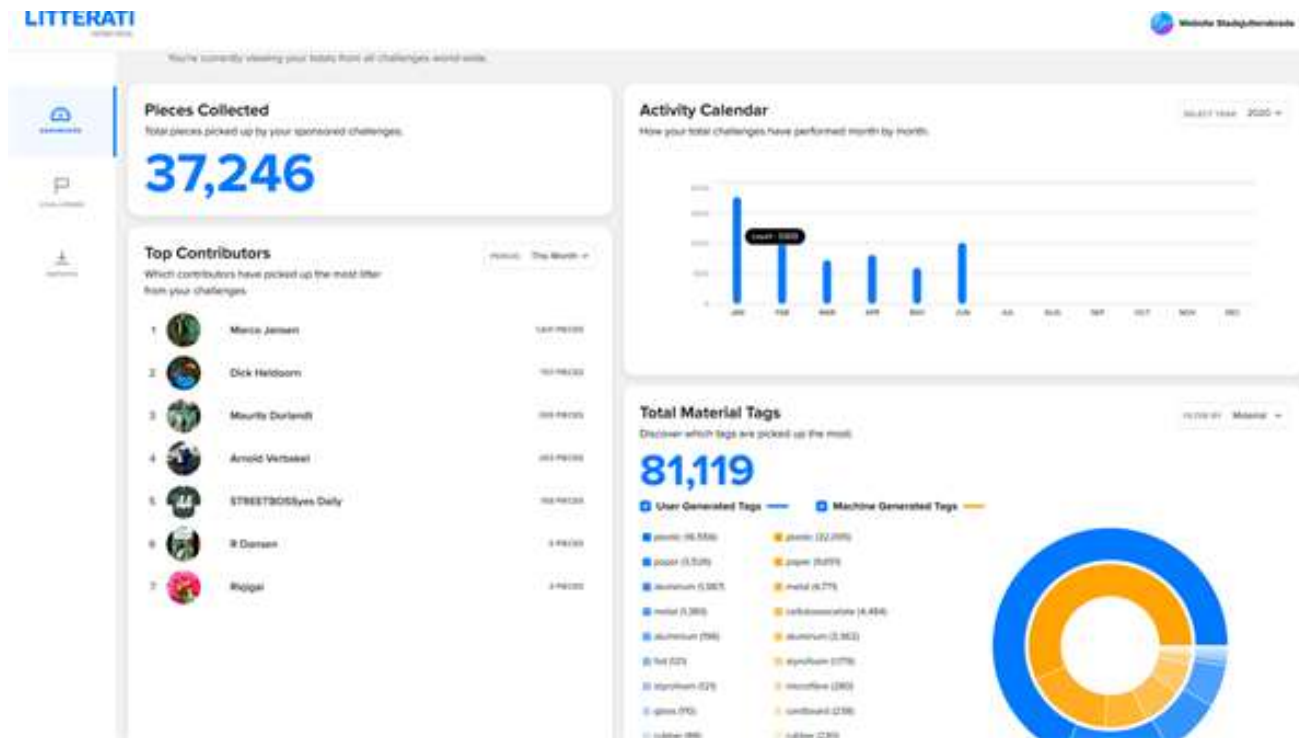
LITTERATI

Website Stadsjuttersbrede

You're currently viewing your totals from all challenges world-wide.

DASHBOARD

CHALLENGES

REPORTS

Pieces Collected

Total pieces picked up by your sponsored challenges.

37,246

Top Contributors

Which contributors have picked up the most litter from your challenges.

PERIOD This Month

1 Marco Jansen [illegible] PIECES

2 Dick Heldoorn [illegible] PIECES

3 Maurits Dorlandt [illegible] PIECES

4 Arnold Verbakel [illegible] PIECES

5 STREETBOSSyes Daily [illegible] PIECES

6 R Dansen 3 PIECES

7 Rigigal 3 PIECES

Activity Calendar

How your total challenges have performed month by month.

SELECT YEAR 2020

Count: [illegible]

JAN FEB MAR APR MAY JUN JUL AUG SEP OCT NOV DEC

Total Material Tags

Discover which tags are picked up the most.

FILTER BY Material

81,119

User Generated Tags

Machine Generated Tags

plastic (16,556)
paper (3,526)
aluminum (3,067)
metal (1,369)
aluminum (796)
foil (121)
styrofoam (121)
glass (110)
rubber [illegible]

plastic (22,095)
paper (9,659)
metal (6,775)
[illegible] (4,464)
aluminum (2,902)
styrofoam (1,779)
microfibre (280)
cardboard (238)
rubber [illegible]